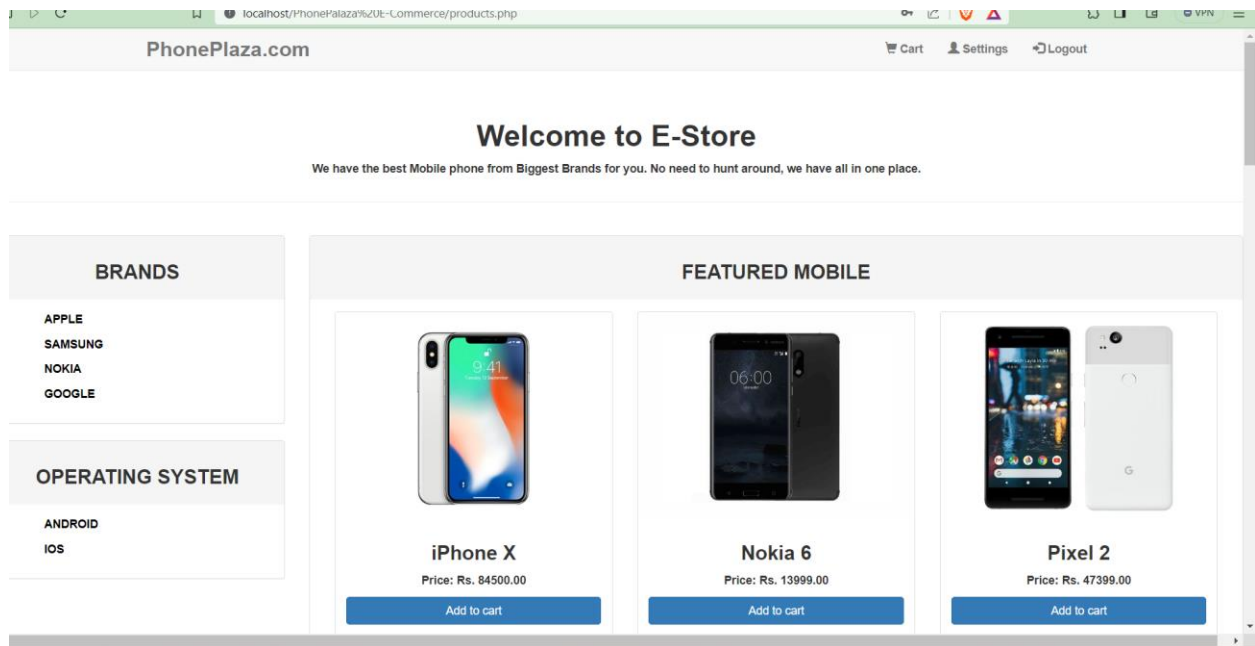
localhost/PhonePalaza%20E-Commerce/products.php

VPN

PhonePlaza.com

Cart Settings Logout

Welcome to E-Store

We have the best Mobile phone from Biggest Brands for you. No need to hunt around, we have all in one place.

BRANDS

APPLE
SAMSUNG
NOKIA
GOOGLE

OPERATING SYSTEM

ANDROID
IOS

FEATURED MOBILE

9:41

iPhone X
Price: Rs. 84500.00
Add to cart

06:00

Nokia 6
Price: Rs. 13999.00
Add to cart

G

Pixel 2
Price: Rs. 47399.00
Add to cart